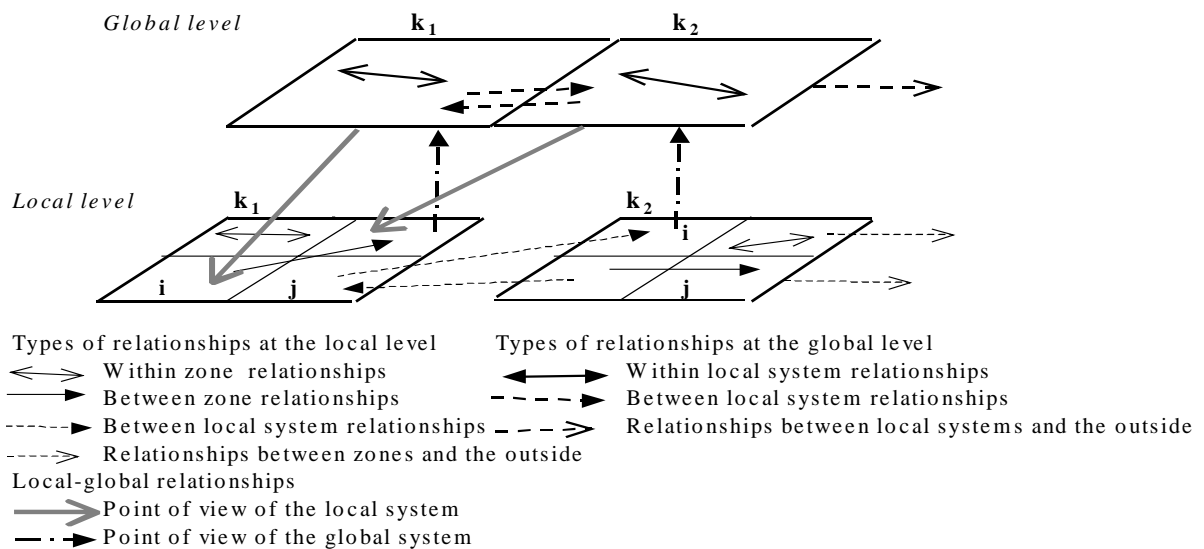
Global level

$\mathbf{k_1}$

$\mathbf{k_2}$

Local level

$\mathbf{k_1}$

i

j

$\mathbf{k_2}$

i

j

Types of relationships at the local level

Within zone relationships

Between zone relationships

Between local system relationships

Relationships between zones and the outside

Local-global relationships

Point of view of the local system

Point of view of the global system

Types of relationships at the global level

Within local system relationships

Between local system relationships

Relationships between local systems and the outside